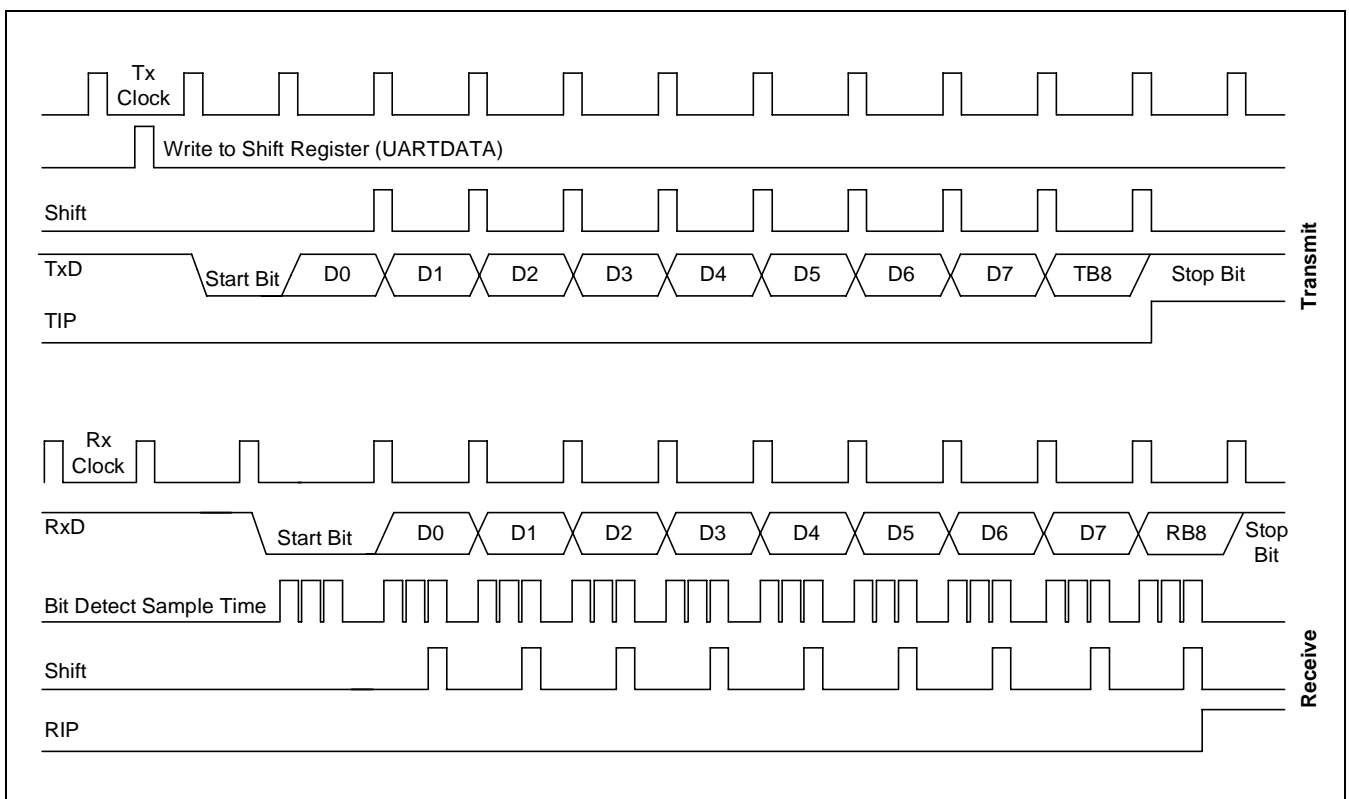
Tx Clock
Write to Shift Register (UARTDATA)
Shift
TxD
Start Bit
D0
D1
D2
D3
D4
D5
D6
D7
TB8
Stop Bit
TIP
Transmit

Rx Clock
RxD
Start Bit
D0
D1
D2
D3
D4
D5
D6
D7
RB8
Stop Bit
Bit Detect Sample Time
Shift
RIP
Receive